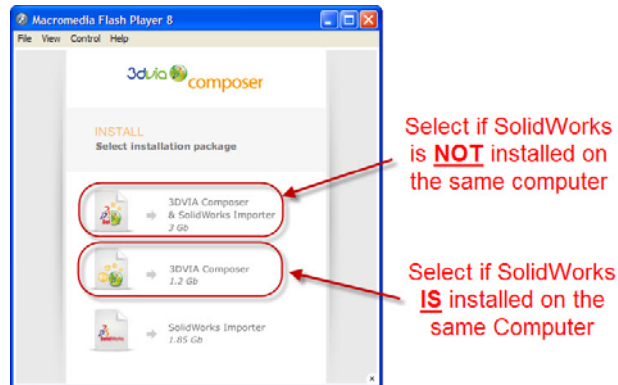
Macromedia Flash Player 8

File View Control Help

3dvia composer

INSTALL
Select installation package

3DVIA Composer & SolidWorks Importer
2 Gb

3DVIA Composer
1.2 Gb

SolidWorks Importer
1.85 Gb

Select if SolidWorks is NOT installed on the same computer

Select if SolidWorks IS installed on the same Computer